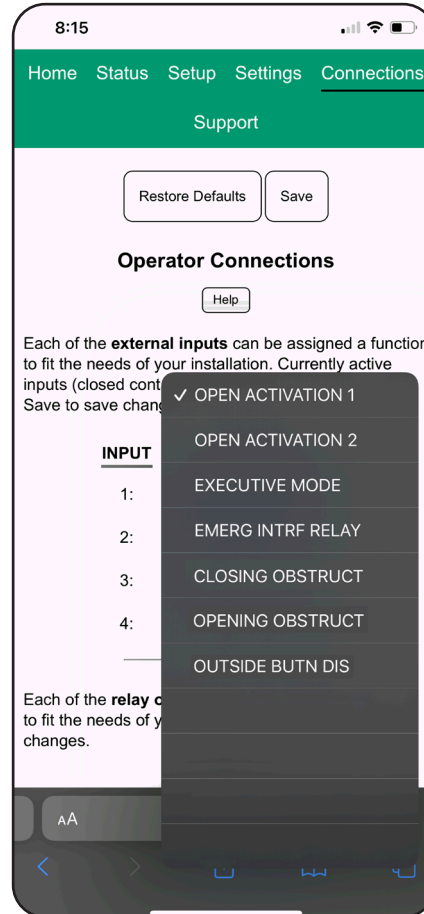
8:15

Home Status Setup Settings Connections

Support

Restore Defaults Save

Operator Connections

Help

Each of the **external inputs** can be assigned a functior to fit the needs of your installation. Currently active inputs (closed cont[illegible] Save to save chang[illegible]

INPUT

1:

2:

3:

4:

Each of the **relay** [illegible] to fit the needs of y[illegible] changes.

✓ OPEN ACTIVATION 1

OPEN ACTIVATION 2

EXECUTIVE MODE

EMERG INTRF RELAY

CLOSING OBSTRUCT

OPENING OBSTRUCT

OUTSIDE BUTN DIS

AA